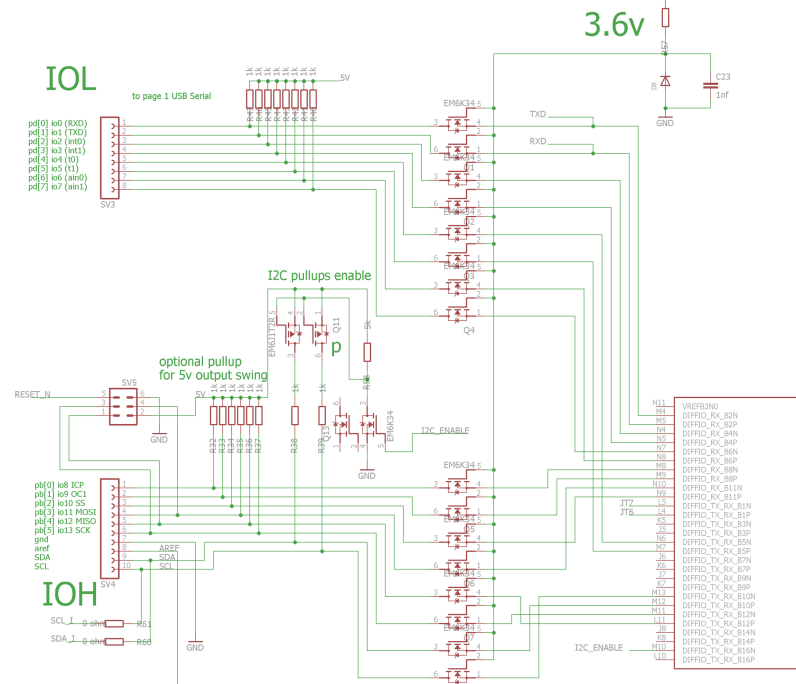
3.6v

R57

D8

C23

1nf

GND

IOL

to page 1 USB Serial

1k 1k 1k 1k 1k 1k 1k 1k

5V

R41 R42 R43 R44 R45 R46 R47 R48

pd[0] io0 (RXD)
pd[1] io1 (TXD)
pd[2] io2 (int0)
pd[3] io3 (int1)
pd[4] io4 (t0)
pd[5] io5 (t1)
pd[6] io6 (ain0)
pd[7] io7 (ain1)

1 2 3 4 5 6 7 8

SV3

EM6K34

TXD

RXD

Q1

Q2

Q3

Q4

I2C pullups enable

EM6J1T2R 5

Q11

p

5k

R50

optional pullup
for 5v output swing

RESET_N

SV5

5V

1k 1k 1k 1k 1k 1k

R32 R33 R34 R35 R36 R37

1k

R38

1k

R39

Q13

EM6K34

I2C_ENABLE

GND

pb[0] io8 ICP
pb[1] io9 OC1
pb[2] io10 SS
pb[3] io11 MOSI
pb[4] io12 MISO
pb[5] io13 SCK
gnd
aref
SDA
SCL

SV4

AREF
SDA
SCL

IOH

SCL_I

SDA_I

0 ohm R61

0 ohm R60

GND

Q5

Q6

Q7

JT7

JT6

I2C_ENABLE

N11 VREFB3N0
M4 DIFFIO_RX_B2N
M5 DIFFIO_RX_B2P
N4 DIFFIO_RX_B4N
N5 DIFFIO_RX_B4P
N7 DIFFIO_RX_B6N
N8 DIFFIO_RX_B6P
M8 DIFFIO_RX_B8N
M9 DIFFIO_RX_B8P
N10 DIFFIO_RX_B11N
N9 DIFFIO_RX_B11P
L5 DIFFIO_TX_RX_B1N
L4 DIFFIO_TX_RX_B1P
K5 DIFFIO_TX_RX_B3N
J5 DIFFIO_TX_RX_B3P
N6 DIFFIO_TX_RX_B5N
M7 DIFFIO_TX_RX_B5P
J6 DIFFIO_TX_RX_B7N
K6 DIFFIO_TX_RX_B7P
J7 DIFFIO_TX_RX_B9N
K7 DIFFIO_TX_RX_B9P
M13 DIFFIO_TX_RX_B10N
M12 DIFFIO_TX_RX_B10P
M11 DIFFIO_TX_RX_B12N
L11 DIFFIO_TX_RX_B12P
J8 DIFFIO_TX_RX_B14N
K8 DIFFIO_TX_RX_B14P
M10 DIFFIO_TX_RX_B16N
L10 DIFFIO_TX_RX_B16P